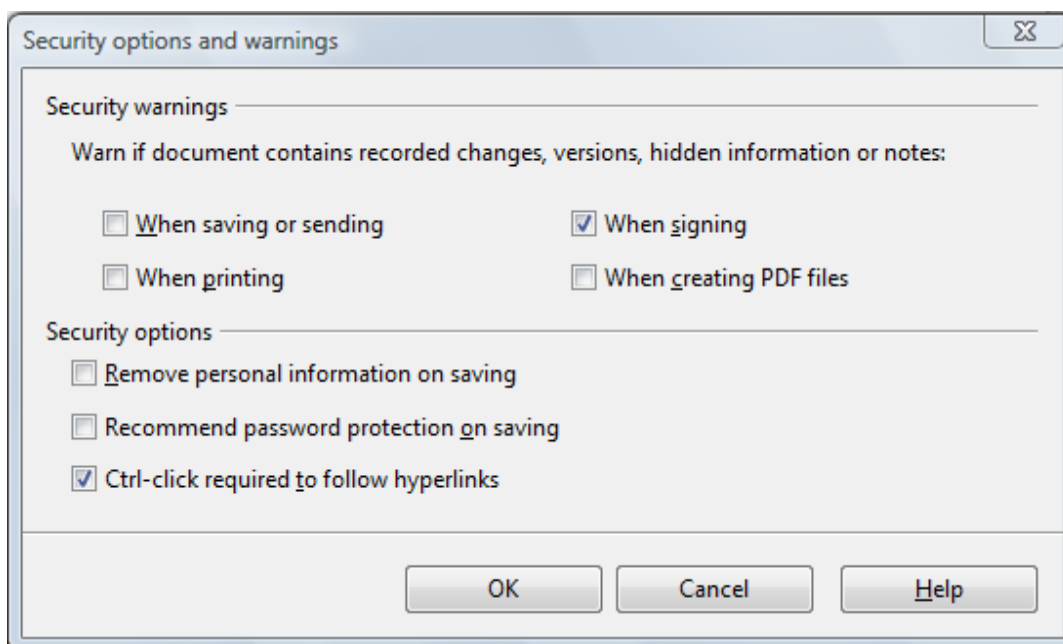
Security options and warnings

Security warnings

Warn if document contains recorded changes, versions, hidden information or notes:

When saving or sending

When signing

When printing

When creating PDF files

Security options

Remove personal information on saving

Recommend password protection on saving

Ctrl-click required to follow hyperlinks

OK

Cancel

Help